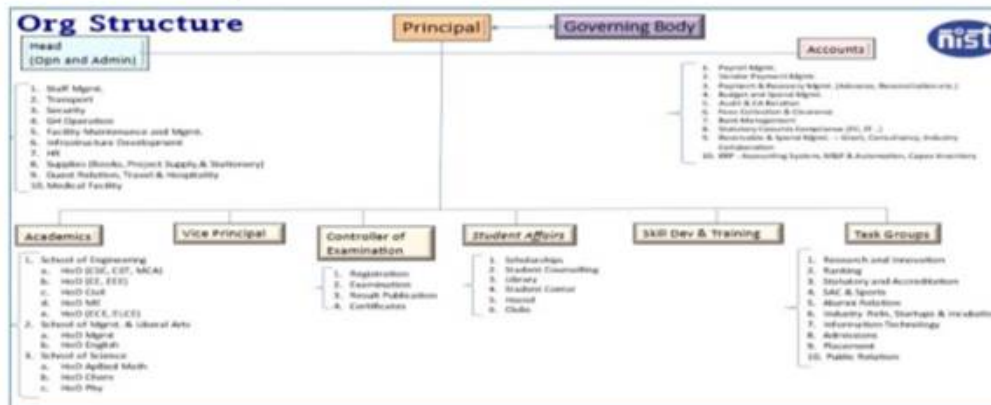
Org Structure

Principal

Governing Body

nist

Head
(Opn and Admin)

1. Staff Mgmt.
2. Transport
3. Security
4. DH Operation
5. Facility Maintenance and Mgmt.
6. Infrastructure Development
7. HR
8. Supplies (Books, Project Supply & Stationery)
9. Guest Relation, Travel & Hospitality
10. Medical Facility

Accounts

1. Payroll Mgmt.
2. Vendor Payment Mgmt.
3. Payment & Recovery Mgmt. (Advance, Reconciliation etc.)
4. Budget and Spend Mgmt.
5. Audit & CA Relation
6. Fees Collection & Clearance
7. Bank Management
8. Statutory Consents Compliance (PF, IT ..)
9. Receivable & Spend Mgmt. - Grant, Consultancy, Industry Collaboration
10. ERP - Accounting System, MIS & Automation, Capex Inventory

Academics

1. School of Engineering
a. HoD (CSE, CST, MCA)
b. HoD (EE, EEE)
c. HoD Civil
d. HoD ME
e. HoD (ECE, EI,CE)
2. School of Mgmt. & Liberal Arts
a. HoD Mgmt
b. HoD English
3. School of Science
a. HoD Aplied Math
b. HoD Chem
c. HoD Phy

Vice Principal

Controller of Examination

1. Registration
2. Examination
3. Result Publication
4. Certificates

Student Affairs

1. Scholarships
2. Student Counselling
3. Library
4. Student Center
5. Hostel
6. Clubs

Skill Dev & Training

Task Groups

1. Research and Innovation
2. Ranking
3. Statutory and Accreditation
4. SAC & Sports
5. Alumni Relation
6. Industry Relation, Startups & Incubation
7. Information Technology
8. Admissions
9. Placement
10. Public Relation